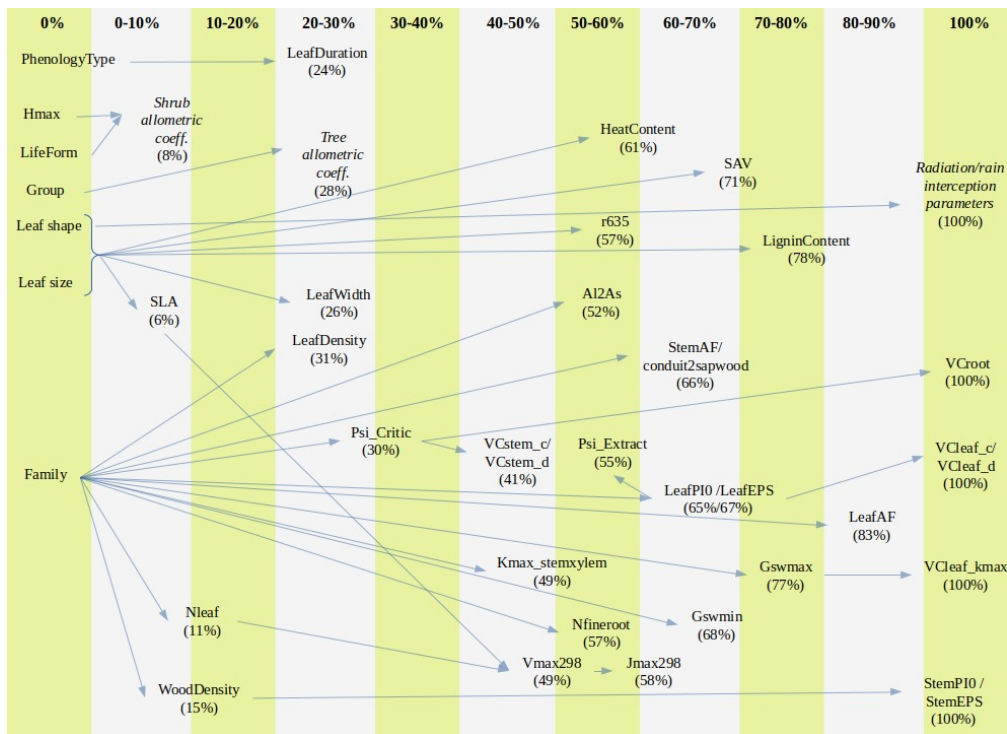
| 0% | 0-10% | 10-20% | 20-30% | 30-40% | 40-50% | 50-60% | 60-70% | 70-80% | 80-90% | 100% |
|---|---|---|---|---|---|---|---|---|---|---|

PhenologyType
LeafDuration (24%)
Hmax
Shrub allometric coeff. (8%)
LifeForm
Tree allometric coeff. (28%)
Group
HeatContent (61%)
SAV (71%)
Radiation/rain interception parameters (100%)
Leaf shape
r635 (57%)
LigninContent (78%)
Leaf size
SLA (6%)
LeafWidth (26%)
Al2As (52%)
LeafDensity (31%)
StemAF/ conduit2sapwood (66%)
VCroot (100%)
Psi_Critic (30%)
VCstem_c/ VCstem_d (41%)
Psi_Extract (55%)
VCleaf_c/ VCleaf_d (100%)
Family
LeafPI0 /LeafEPS (65%/67%)
LeafAF (83%)
Kmax_stemxylem (49%)
Gswmax (77%)
VCleaf_kmax (100%)
Gswmin (68%)
Nleaf (11%)
Nfineroot (57%)
Vmax298 (49%)
Jmax298 (58%)
WoodDensity (15%)
StemPI0 / StemEPS (100%)